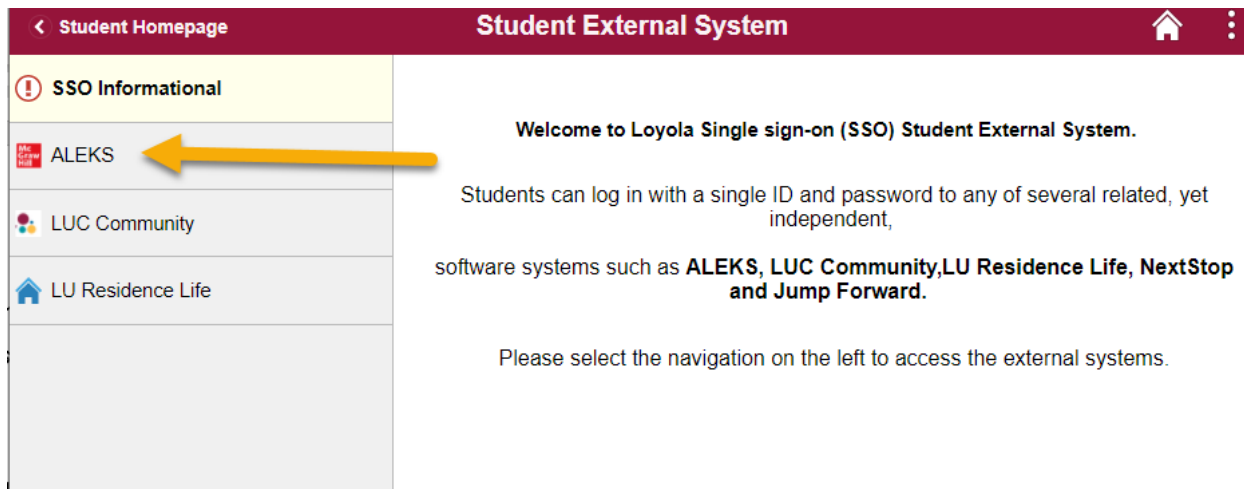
Student Homepage

Student External System

SSO Informational

Mc Graw Hill

ALEKS

LUC Community

LU Residence Life

Welcome to Loyola Single sign-on (SSO) Student External System.

Students can log in with a single ID and password to any of several related, yet independent,

software systems such as ALEKS, LUC Community,LU Residence Life, NextStop and Jump Forward.

Please select the navigation on the left to access the external systems.